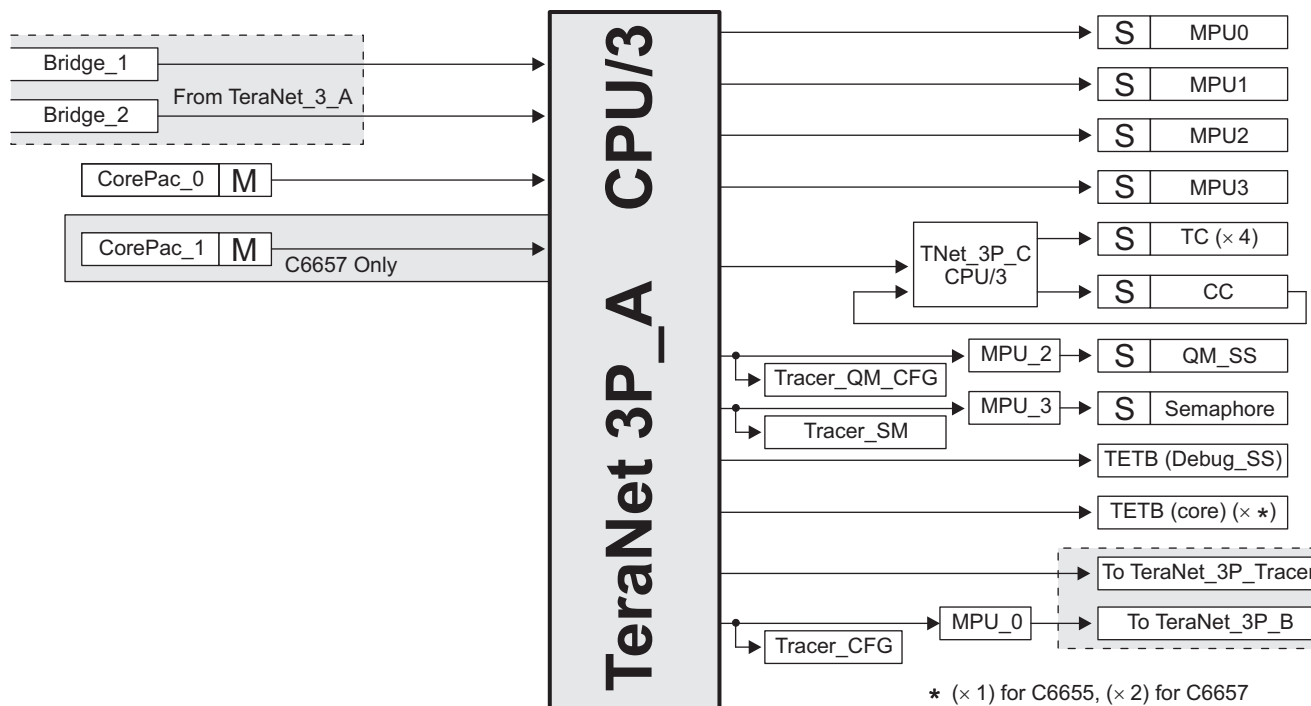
Bridge_1

Bridge_2

From TeraNet_3_A

CorePac_0 M

CorePac_1 M

C6657 Only

TeraNet 3P_A CPU/3

S MPU0

S MPU1

S MPU2

S MPU3

TNet_3P_C CPU/3

S TC ($\times$ 4)

S CC

MPU_2

S QM_SS

Tracer_QM_CFG

MPU_3

S Semaphore

Tracer_SM

TETB (Debug_SS)

TETB (core) ($\times$ $*$)

To TeraNet_3P_Tracer

MPU_0

To TeraNet_3P_B

Tracer_CFG

$*$ ($\times$ 1) for C6655, ($\times$ 2) for C6657